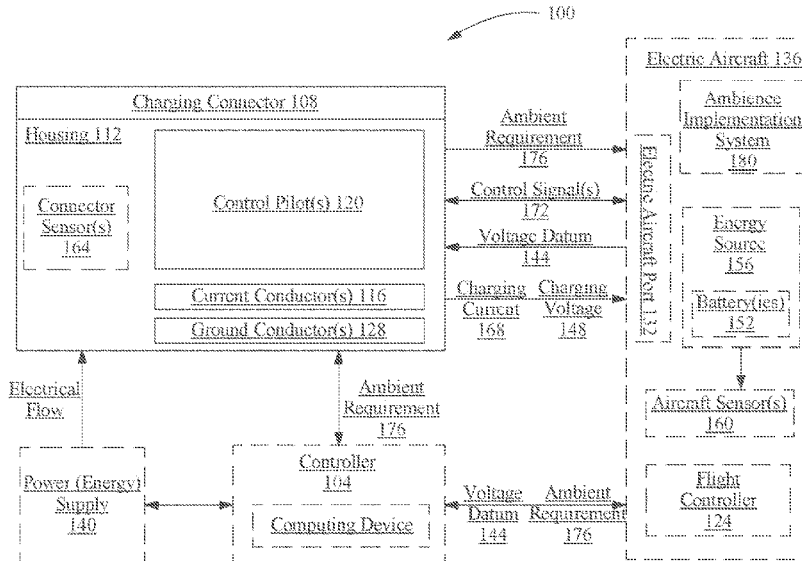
100

Charging Connector 108

Housing 112

Connector Sensor(s) 164

Control Pilot(s) 120

Current Conductor(s) 116

Ground Conductor(s) 128

Ambient Requirement 176

Control Signal(s) 172

Voltage Datum 144

Charging Current 168

Charging Voltage 148

Electric Aircraft Port 132

Electric Aircraft 136

Ambience Implementation System 180

Energy Source 156

Battery(ies) 152

Aircraft Sensor(s) 160

Flight Controller 124

Electrical Flow

Ambient Requirement 176

Power (Energy) Supply 140

Controller 104

Computing Device

Voltage Datum 144

Ambient Requirement 176